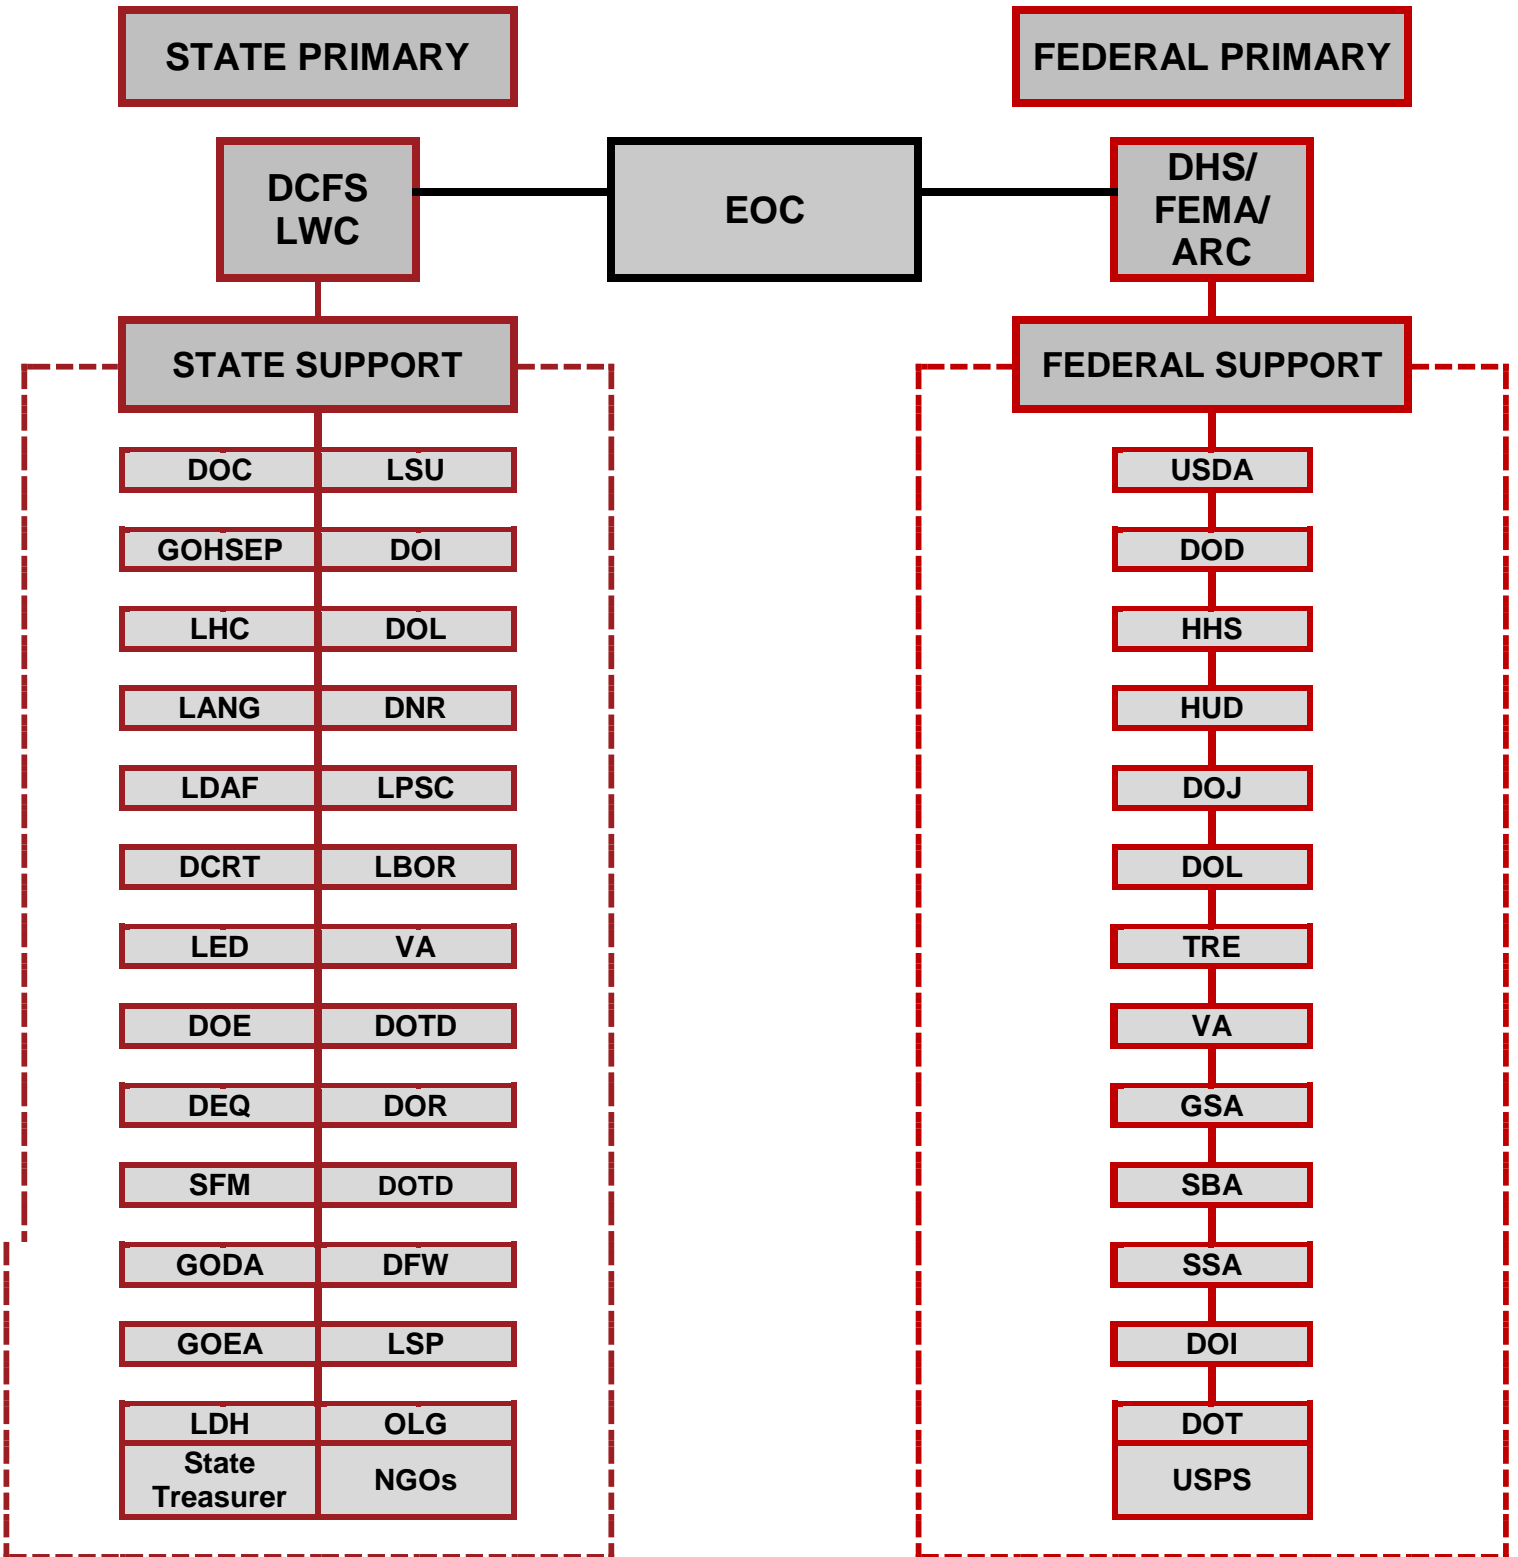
STATE PRIMARY

FEDERAL PRIMARY

DCFS
LWC

EOC

DHS/
FEMA/
ARC

STATE SUPPORT

FEDERAL SUPPORT

| DOC | LSU |
|---|---|
| GOHSEP | DOI |
| LHC | DOL |
| LANG | DNR |
| LDAF | LPSC |
| DCRT | LBOR |
| LED | VA |
| DOE | DOTD |
| DEQ | DOR |
| SFM | DOTD |
| GODA | DFW |
| GOEA | LSP |
| LDH | OLG |
| State Treasurer | NGOs |

USDA
DOD
HHS
HUD
DOJ
DOL
TRE
VA
GSA
SBA
SSA
DOI
DOT
USPS